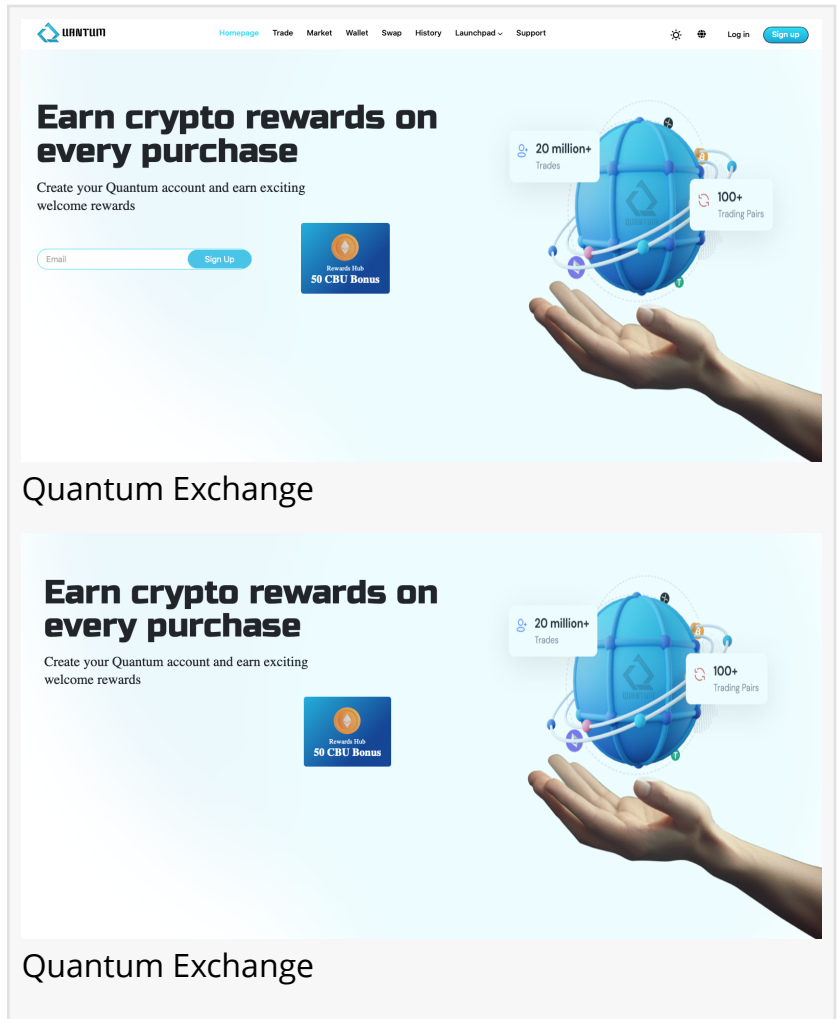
UANTUM

Homepage Trade Market Wallet Swap History Launchpad Support

Log in Sign up

Earn crypto rewards on every purchase

Create your Quantum account and earn exciting welcome rewards

Email Sign Up

Rewards Hub
50 CBU Bonus

20 million+
Trades

100+
Trading Pairs

Quantum Exchange

Earn crypto rewards on every purchase

Create your Quantum account and earn exciting welcome rewards

Rewards Hub
50 CBU Bonus

20 million+
Trades

100+
Trading Pairs

Quantum Exchange